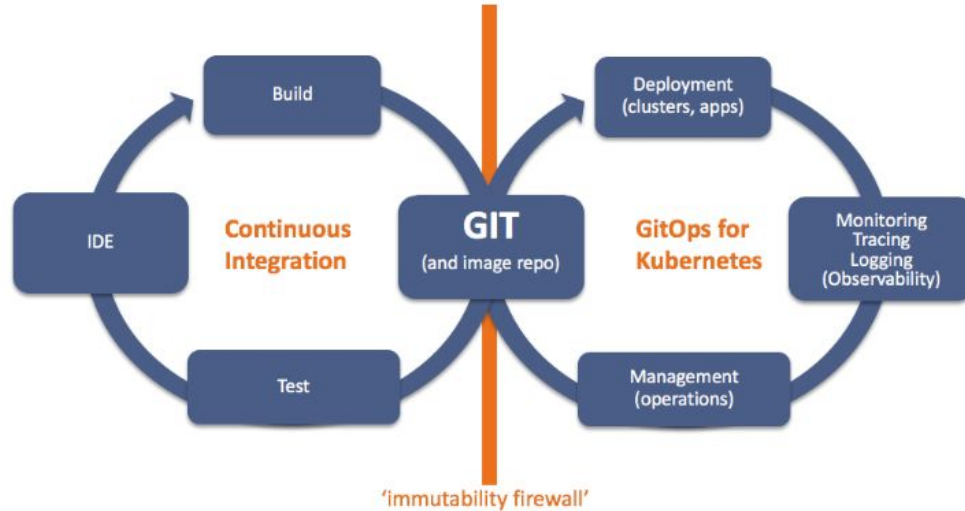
Build

IDE

Continuous Integration

Test

GIT
(and image repo)

Deployment (clusters, apps)

GitOps for Kubernetes

Monitoring
Tracing
Logging
(Observability)

Management (operations)

'immutability firewall'